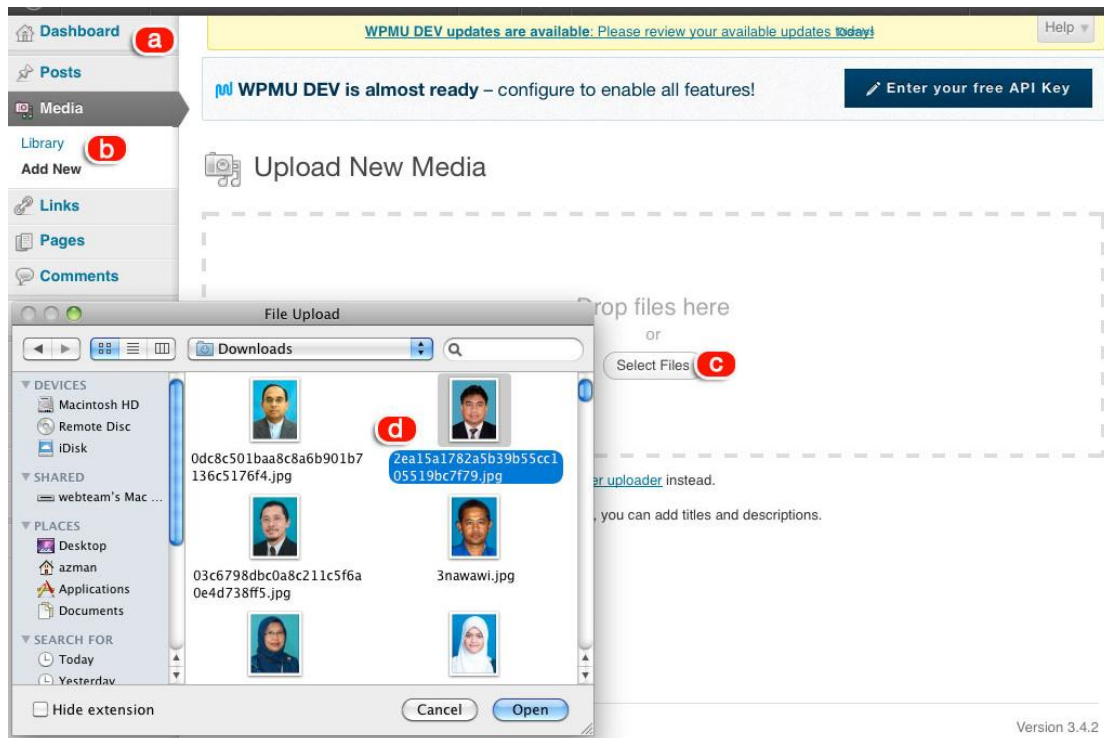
Dashboard a

Posts

Media

Library b

Add New

Links

Pages

Comments

WPMU DEV updates are available: Please review your available updates today!

Help

WPMU DEV is almost ready – configure to enable all features!

Enter your free API Key

Upload New Media

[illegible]rop files here

or

Select Files c

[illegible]er uploader instead.

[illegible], you can add titles and descriptions.

File Upload

Downloads

DEVICES

Macintosh HD

Remote Disc

iDisk

SHARED

webteam's Mac ...

PLACES

Desktop

azman

Applications

Documents

SEARCH FOR

Today

Yesterday

d

0dc8c501baa8c8a6b901b7136c5176f4.jpg

2ea15a1782a5b39b55cc105519bc7f79.jpg

03c6798dbc0a8c211c5f6a0e4d738ff5.jpg

3nawawi.jpg

Hide extension

Cancel

Open

Version 3.4.2